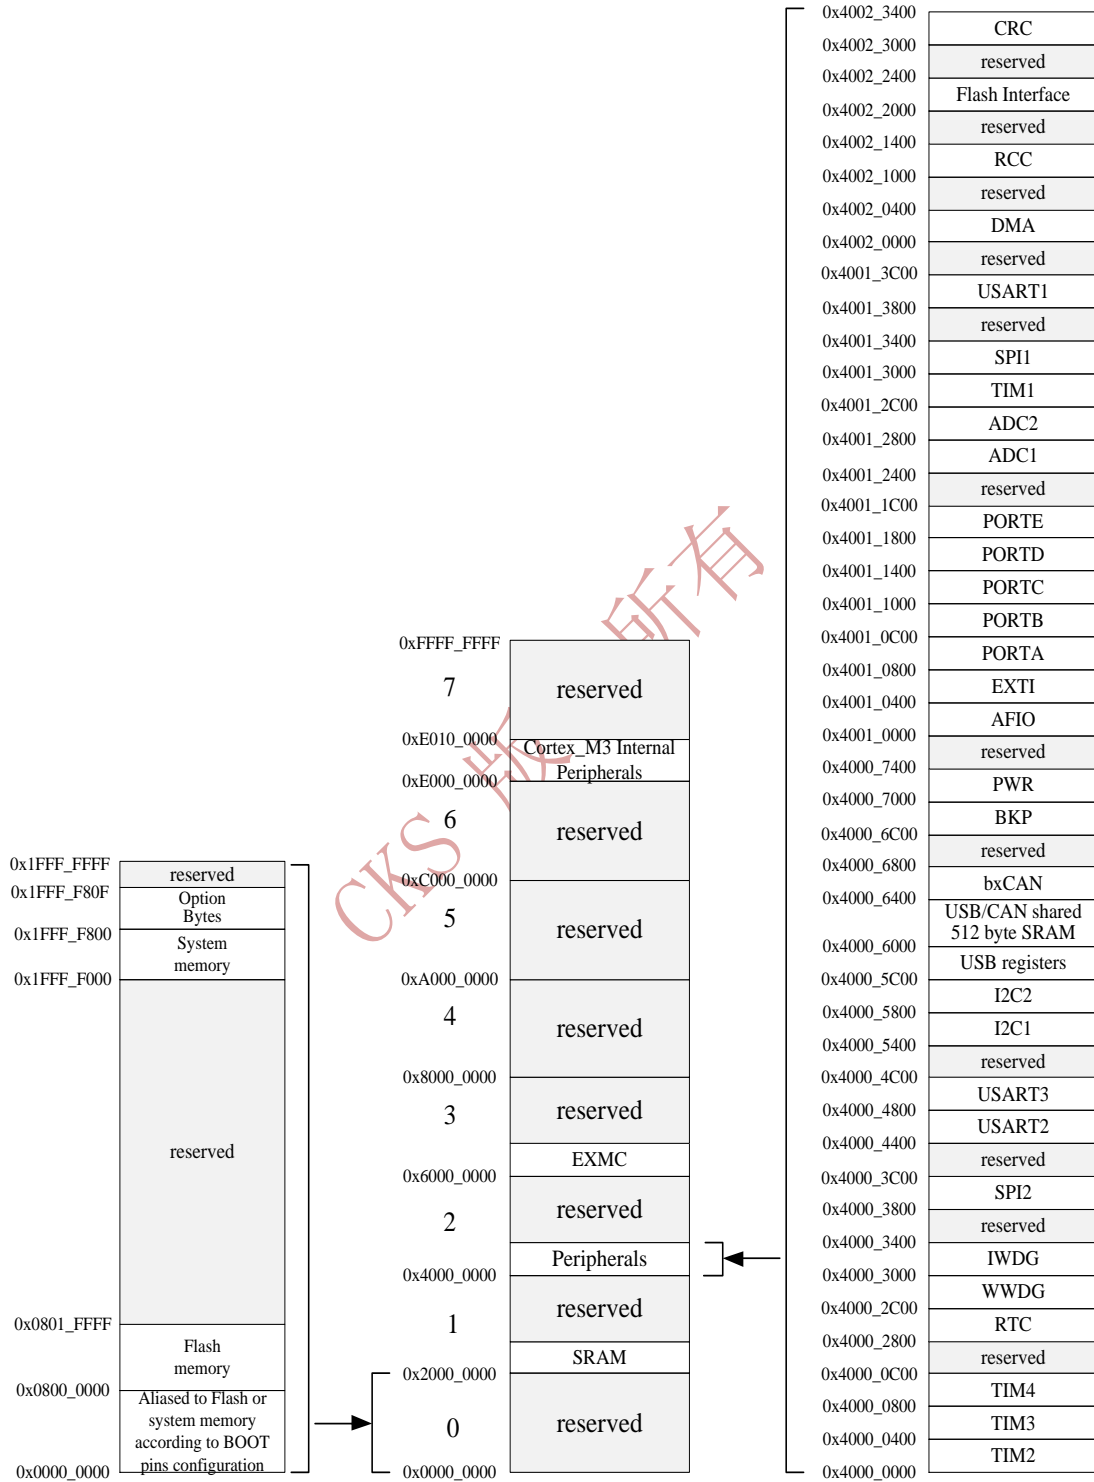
0x4002_3400
0x4002_3000
0x4002_2400
0x4002_2000
0x4002_1400
0x4002_1000
0x4002_0400
0x4002_0000
0x4001_3C00
0x4001_3800
0x4001_3400
0x4001_3000
0x4001_2C00
0x4001_2800
0x4001_2400
0x4001_1C00
0x4001_1800
0x4001_1400
0x4001_1000
0x4001_0C00
0x4001_0800
0x4001_0400
0x4001_0000
0x4000_7400
0x4000_7000
0x4000_6C00
0x4000_6800
0x4000_6400
0x4000_6000
0x4000_5C00
0x4000_5800
0x4000_5400
0x4000_4C00
0x4000_4800
0x4000_4400
0x4000_3C00
0x4000_3800
0x4000_3400
0x4000_3000
0x4000_2C00
0x4000_2800
0x4000_0C00
0x4000_0800
0x4000_0400
0x4000_0000

CRC
reserved
Flash Interface
reserved
RCC
reserved
DMA
reserved
USART1
reserved
SPI1
TIM1
ADC2
ADC1
reserved
PORTE
PORTD
PORTC
PORTB
PORTA
EXTI
AFIO
reserved
PWR
BKP
reserved
bxCAN
USB/CAN shared 512 byte SRAM
USB registers
I2C2
I2C1
reserved
USART3
USART2
reserved
SPI2
reserved
IWDG
WWDG
RTC
reserved
TIM4
TIM3
TIM2

0xFFFF_FFFF
7
reserved
0xE010_0000
Cortex_M3 Internal Peripherals
0xE000_0000
6
reserved
0xC000_0000
5
reserved
0xA000_0000
4
reserved
0x8000_0000
3
reserved
EXMC
0x6000_0000
2
reserved
Peripherals
0x4000_0000
1
reserved
SRAM
0x2000_0000
0
reserved
0x0000_0000

0x1FFF_FFFF
reserved
0x1FFF_F80F
Option Bytes
0x1FFF_F800
System memory
0x1FFF_F000
reserved
0x0801_FFFF
Flash memory
0x0800_0000
Aliased to Flash or system memory according to BOOT pins configuration
0x0000_0000

CKS 版权所有